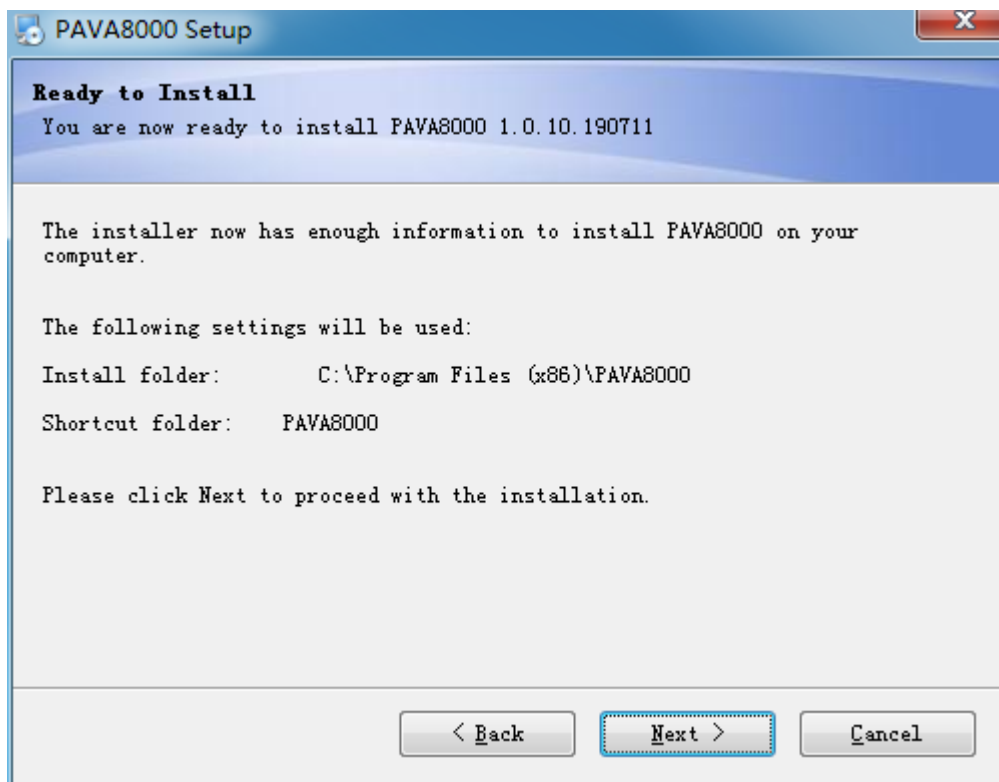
PAVA8000 Setup

Ready to Install
You are now ready to install PAVA8000 1.0.10.190711

The installer now has enough information to install PAVA8000 on your computer.

The following settings will be used:

Install folder: C:\Program Files (x86)\PAVA8000

Shortcut folder: PAVA8000

Please click Next to proceed with the installation.

< Back
Next >
Cancel